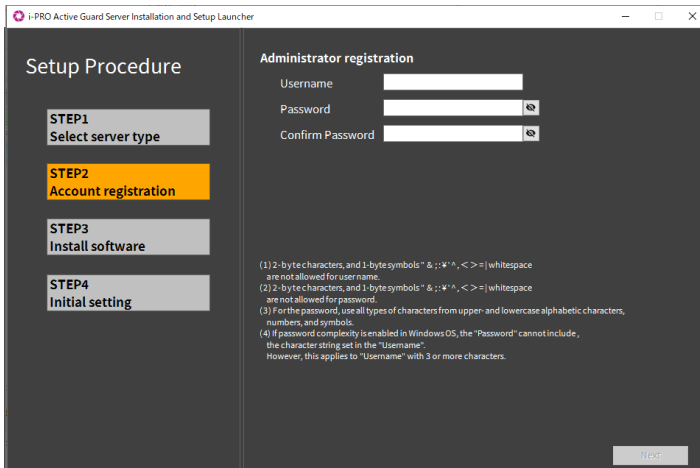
i-PRO Active Guard Server Installation and Setup Launcher

Setup Procedure

STEP1
Select server type

STEP2
Account registration

STEP3
Install software

STEP4
Initial setting

Administrator registration

Username

Password

Confirm Password

(1) 2-byte characters, and 1-byte symbols " & ; : ¥ ' ^ , < > = | whitespace are not allowed for user name.
(2) 2-byte characters, and 1-byte symbols " & ; : ¥ ' ^ , < > = | whitespace are not allowed for password.
(3) For the password, use all types of characters from upper- and lowercase alphabetic characters, numbers, and symbols.
(4) If password complexity is enabled in Windows OS, the "Password" cannot include , the character string set in the "Username".
However, this applies to "Username" with 3 or more characters.

Next